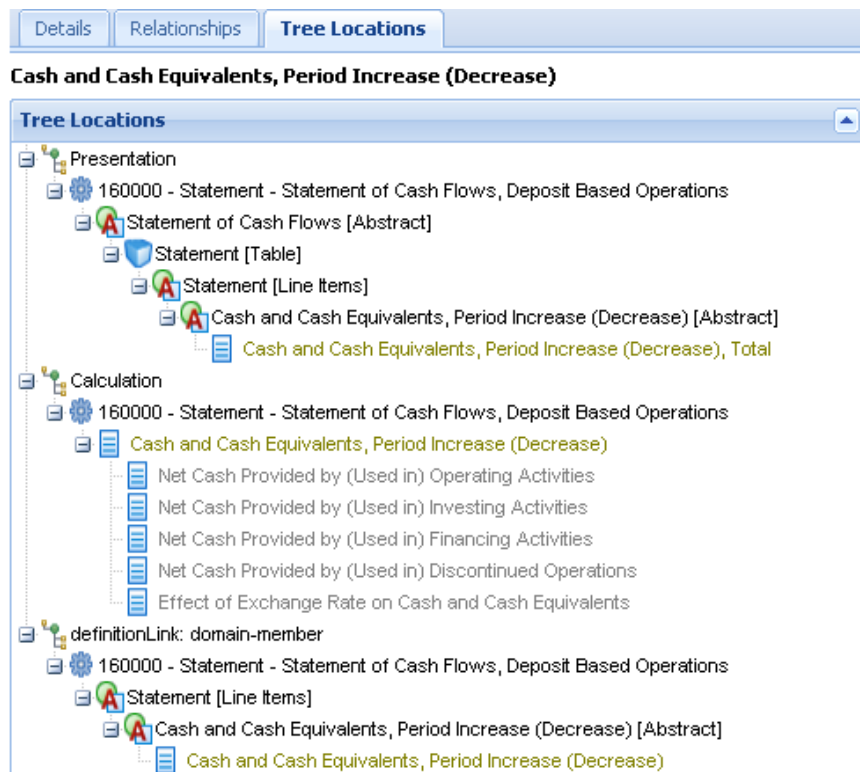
Details | Relationships | Tree Locations

Cash and Cash Equivalents, Period Increase (Decrease)

Tree Locations

Presentation
160000 - Statement - Statement of Cash Flows, Deposit Based Operations
Statement of Cash Flows [Abstract]
Statement [Table]
Statement [Line Items]
Cash and Cash Equivalents, Period Increase (Decrease) [Abstract]
Cash and Cash Equivalents, Period Increase (Decrease), Total
Calculation
160000 - Statement - Statement of Cash Flows, Deposit Based Operations
Cash and Cash Equivalents, Period Increase (Decrease)
Net Cash Provided by (Used in) Operating Activities
Net Cash Provided by (Used in) Investing Activities
Net Cash Provided by (Used in) Financing Activities
Net Cash Provided by (Used in) Discontinued Operations
Effect of Exchange Rate on Cash and Cash Equivalents
definitionLink: domain-member
160000 - Statement - Statement of Cash Flows, Deposit Based Operations
Statement [Line Items]
Cash and Cash Equivalents, Period Increase (Decrease) [Abstract]
Cash and Cash Equivalents, Period Increase (Decrease)